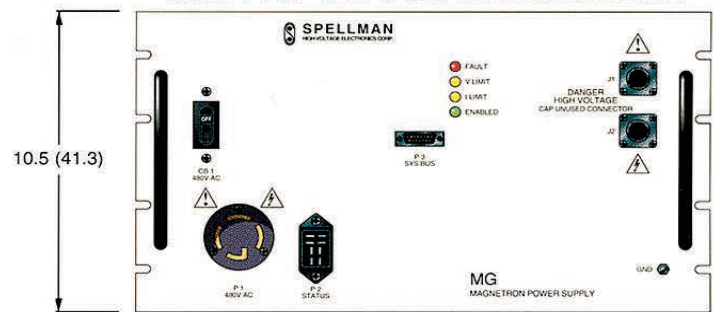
10.5 (41.3)

SPELLMAN
HIGH VOLTAGE ELECTRONICS CORP.

OFF
CB 1
480V AC

FAULT
V LIMIT
I LIMIT
ENABLED

P 3
SYS BUS

J1
DANGER
HIGH VOLTAGE
CAP UNUSED CONNECTOR

J2

P 1
480V AC

P 2
STATUS

MG
MAGNETRON POWER SUPPLY

GND